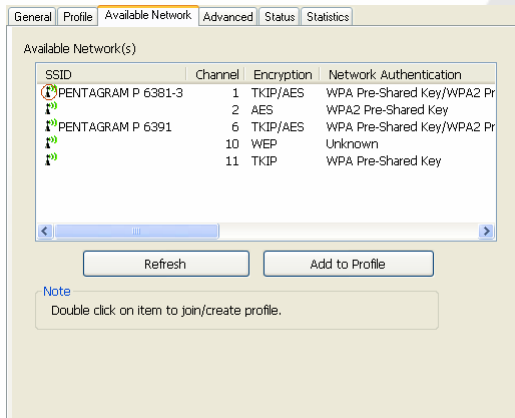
General | Profile | Available Network | Advanced | Status | Statistics

Available Network(s)

| SSID | Channel | Encryption | Network Authentication |
|---|---|---|---|
| PENTAGRAM P 6381-3 | 1 | TKIP/AES | WPA Pre-Shared Key/WPA2 Pr |
| | 2 | AES | WPA2 Pre-Shared Key |
| PENTAGRAM P 6391 | 6 | TKIP/AES | WPA Pre-Shared Key/WPA2 Pr |
| | 10 | WEP | Unknown |
| | 11 | TKIP | WPA Pre-Shared Key |

Refresh

Add to Profile

Note

Double click on item to join/create profile.